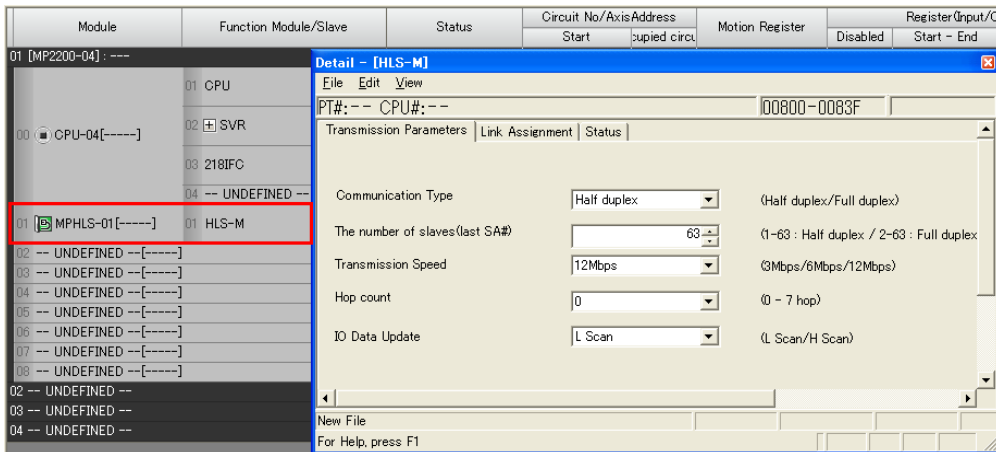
| Module | Function Module/Slave | Status | Circuit No/AxisAddress | | Motion Register | Register(Input/C | |
|---|---|---|---|---|---|---|---|
| | | | Start | cupied circu | | Disabled | Start - End |

01 [MP2200-04] : ---

00 CPU-04[-----]

01 CPU

02 SVR

03 218IFC

04 -- UNDEFINED --

01 MPHLS-01[-----]

01 HLS-M

02 -- UNDEFINED --[-----]
03 -- UNDEFINED --[-----]
04 -- UNDEFINED --[-----]
05 -- UNDEFINED --[-----]
06 -- UNDEFINED --[-----]
07 -- UNDEFINED --[-----]
08 -- UNDEFINED --[-----]
02 -- UNDEFINED --
03 -- UNDEFINED --
04 -- UNDEFINED --

Detail - [HLS-M]

File Edit View

PT#:-- CPU#:--

00800-0083F

Transmission Parameters | Link Assignment | Status

Communication Type | Half duplex | (Half duplex/Full duplex)

The number of slaves(last SA#) | 63 | (1-63 : Half duplex / 2-63 : Full duplex

Transmission Speed | 12Mbps | (3Mbps/6Mbps/12Mbps)

Hop count | 0 | (0 - 7 hop)

IO Data Update | L Scan | (L Scan/H Scan)

New File

For Help, press F1